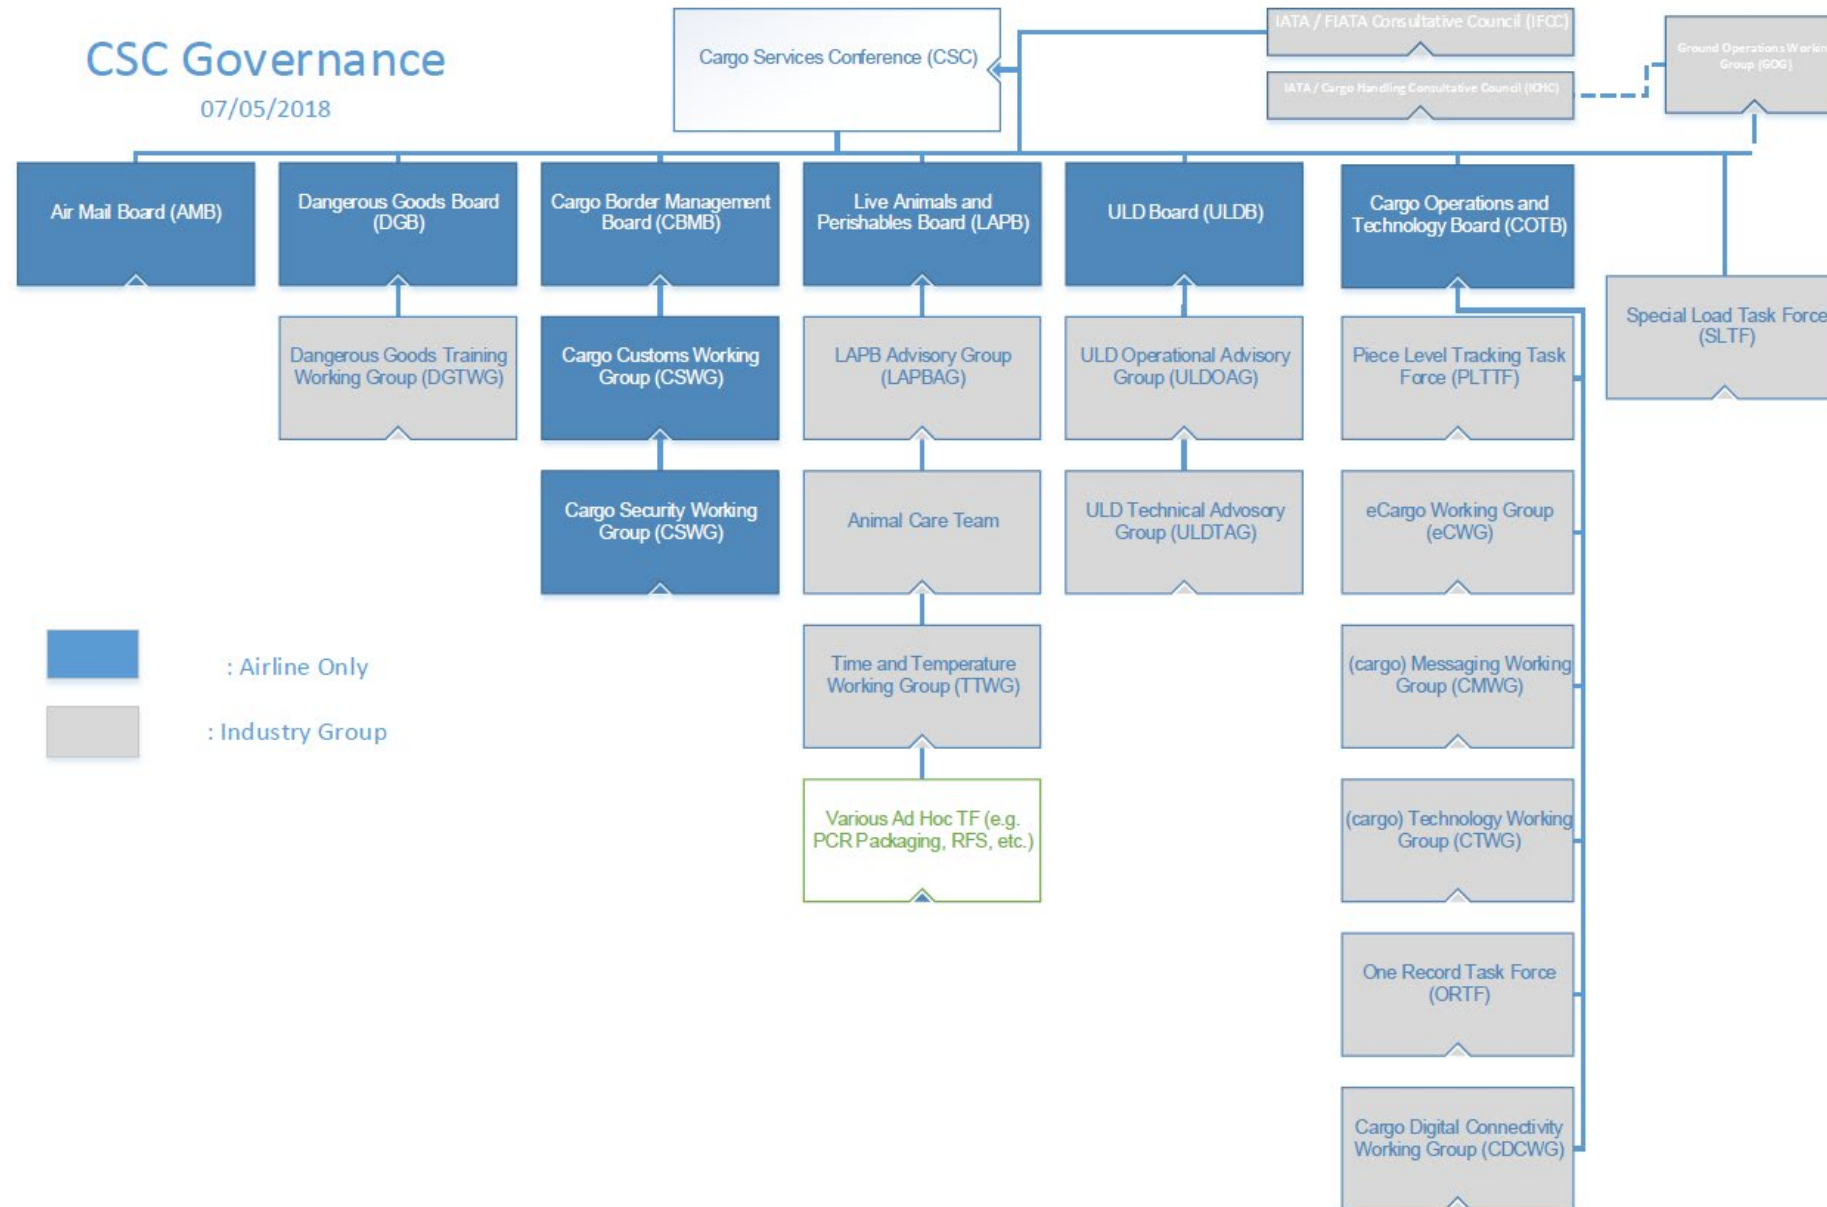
CSC Governance

07/05/2018

Cargo Services Conference (CSC)

IATA / FIATA Consultative Council (IFCC)

IATA / Cargo Handling Consultative Council (ICHC)

Ground Operations Workin Group (GOG)

Air Mail Board (AMB)

Dangerous Goods Board (DGB)

Cargo Border Management Board (CBMB)

Live Animals and Perishables Board (LAPB)

ULD Board (ULDB)

Cargo Operations and Technology Board (COTB)

Special Load Task Force (SLTF)

Dangerous Goods Training Working Group (DGTWG)

Cargo Customs Working Group (CSWG)

LAPB Advisory Group (LAPBAG)

ULD Operational Advisory Group (ULDOAG)

Piece Level Tracking Task Force (PLTTF)

Cargo Security Working Group (CSWG)

Animal Care Team

ULD Technical Advosory Group (ULDTAG)

eCargo Working Group (eCWG)

: Airline Only

: Industry Group

Time and Temperature Working Group (TTWG)

(cargo) Messaging Working Group (CMWG)

Various Ad Hoc TF (e.g. PCR Packaging, RFS, etc.)

(cargo) Technology Working Group (CTWG)

One Record Task Force (ORTF)

Cargo Digital Connectivity Working Group (CDCWG)